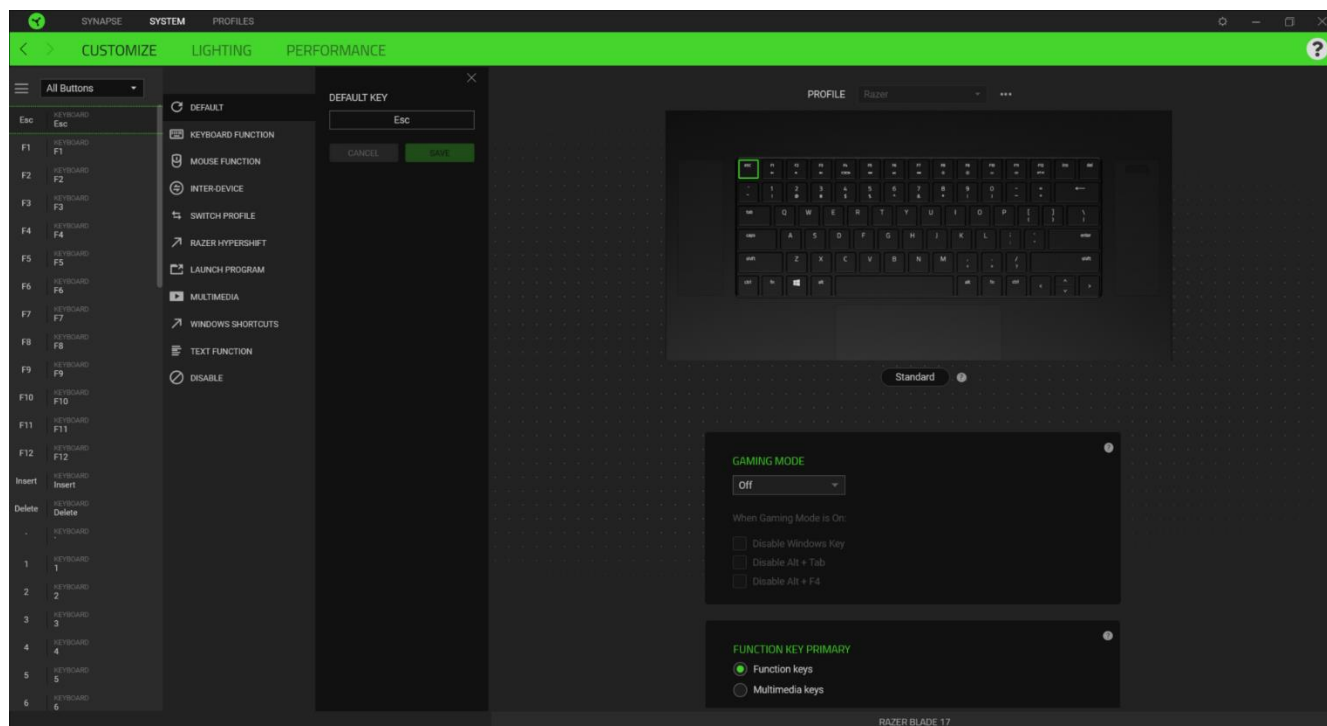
SYNAPSE SYSTEM PROFILES

CUSTOMIZE LIGHTING PERFORMANCE

?

All Buttons

| | |
|---|---|
| Esc | KEYBOARD Esc |
| F1 | KEYBOARD F1 |
| F2 | KEYBOARD F2 |
| F3 | KEYBOARD F3 |
| F4 | KEYBOARD F4 |
| F5 | KEYBOARD F5 |
| F6 | KEYBOARD F6 |
| F7 | KEYBOARD F7 |
| F8 | KEYBOARD F8 |
| F9 | KEYBOARD F9 |
| F10 | KEYBOARD F10 |
| F11 | KEYBOARD F11 |
| F12 | KEYBOARD F12 |
| Insert | KEYBOARD Insert |
| Delete | KEYBOARD Delete |
| ` | KEYBOARD ` |
| 1 | KEYBOARD 1 |
| 2 | KEYBOARD 2 |
| 3 | KEYBOARD 3 |
| 4 | KEYBOARD 4 |
| 5 | KEYBOARD 5 |
| 6 | KEYBOARD 6 |

DEFAULT
KEYBOARD FUNCTION
MOUSE FUNCTION
INTER-DEVICE
SWITCH PROFILE
RAZER HYPERSHIFT
LAUNCH PROGRAM
MULTIMEDIA
WINDOWS SHORTCUTS
TEXT FUNCTION
DISABLE

DEFAULT KEY
Esc
CANCEL SAVE

PROFILE Razer •••

Standard

GAMING MODE
Off
When Gaming Mode is On:
Disable Windows Key
Disable Alt + Tab
Disable Alt + F4

FUNCTION KEY PRIMARY
Function keys
Multimedia keys

RAZER BLADE 17